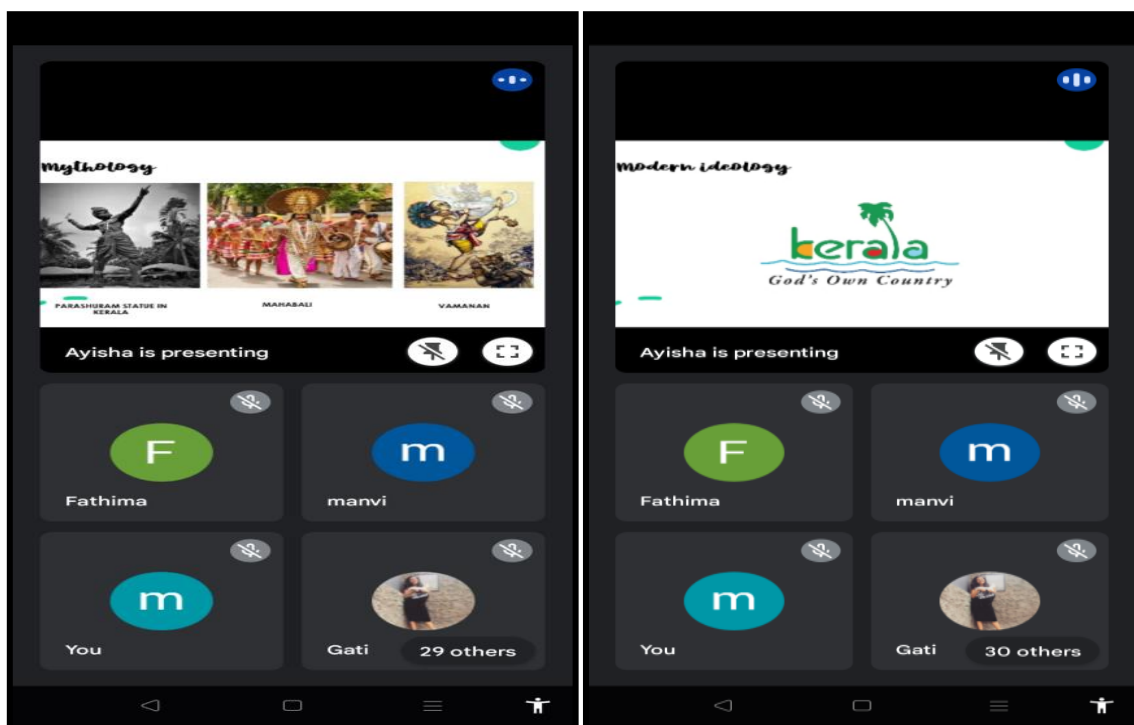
Mythology

PARASHURAM STATUE IN KERALA

MAHABALI

VAMANAN

Ayisha is presenting

F

Fathima

m

manvi

m

You

Gati

29 others

Modern ideology

kerala

God's Own Country

Ayisha is presenting

F

Fathima

m

manvi

m

You

Gati

30 others